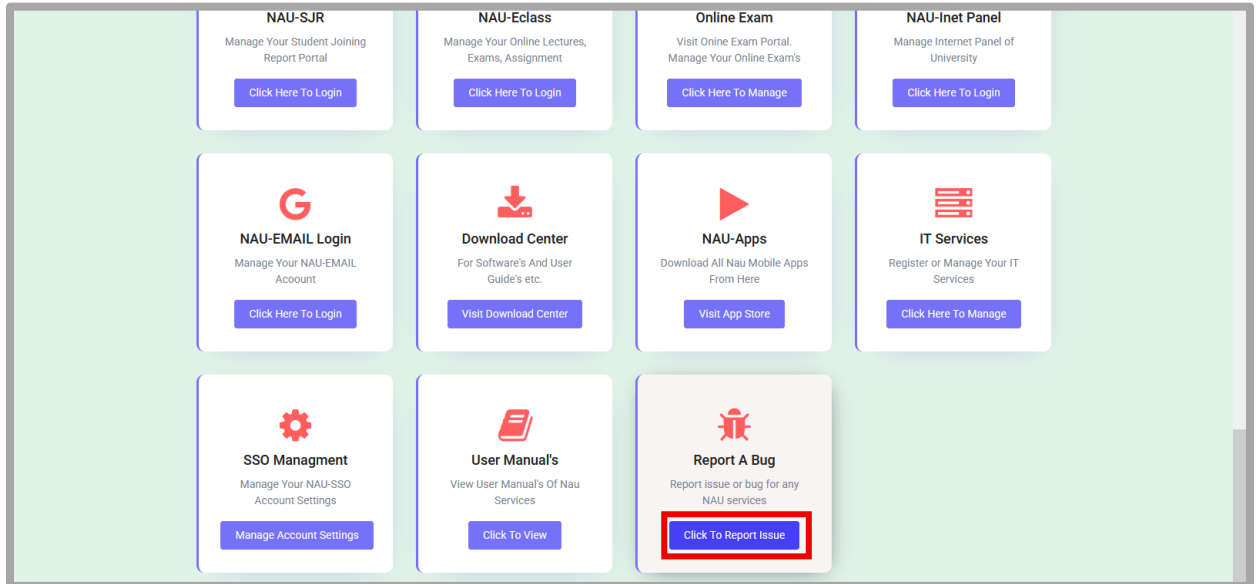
NAU-SJR
Manage Your Student Joining Report Portal
Click Here To Login

NAU-Eclass
Manage Your Online Lectures, Exams, Assignment
Click Here To Login

Online Exam
Visit Onine Exam Portal. Manage Your Online Exam's
Click Here To Manage

NAU-Inet Panel
Manage Internet Panel of University
Click Here To Login

NAU-EMAIL Login
Manage Your NAU-EMAIL Acoount
Click Here To Login

Download Center
For Software's And User Guide's etc.
Visit Download Center

NAU-Apps
Download All Nau Mobile Apps From Here
Visit App Store

IT Services
Register or Manage Your IT Services
Click Here To Manage

SSO Managment
Manage Your NAU-SSO Account Settings
Manage Account Settings

User Manual's
View User Manual's Of Nau Services
Click To View

Report A Bug
Report issue or bug for any NAU services
Click To Report Issue